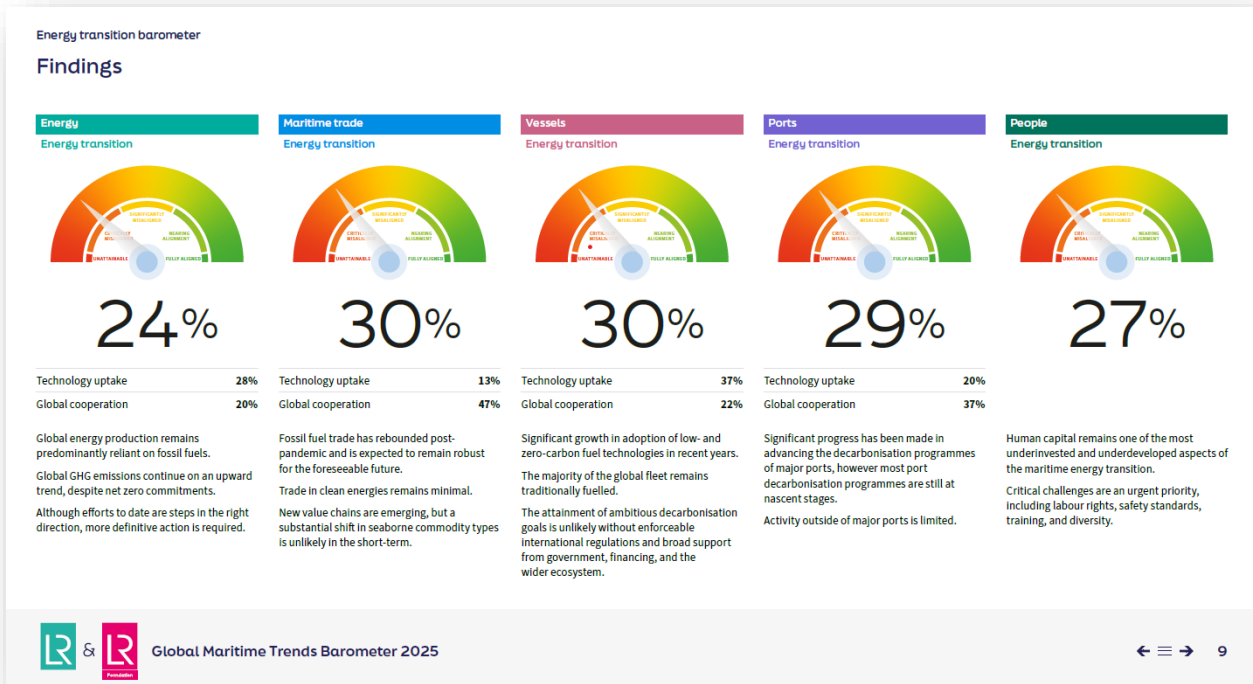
Energy transition barometer

Findings

Energy

Energy transition

SIGNIFICANTLY MISALIGNED
CRITICALLY MISALIGNED
NEARING ALIGNMENT
UNATTAINABLE
FULLY ALIGNED

24%

| Technology uptake | 28% |
|---|---|
| Global cooperation | 20% |

Global energy production remains predominantly reliant on fossil fuels.

Global GHG emissions continue on an upward trend, despite net zero commitments.

Although efforts to date are steps in the right direction, more definitive action is required.

Maritime trade

Energy transition

SIGNIFICANTLY MISALIGNED
CRITICALLY MISALIGNED
NEARING ALIGNMENT
UNATTAINABLE
FULLY ALIGNED

30%

| Technology uptake | 13% |
|---|---|
| Global cooperation | 47% |

Fossil fuel trade has rebounded post-pandemic and is expected to remain robust for the foreseeable future.

Trade in clean energies remains minimal.

New value chains are emerging, but a substantial shift in seaborne commodity types is unlikely in the short-term.

Vessels

Energy transition

SIGNIFICANTLY MISALIGNED
CRITICALLY MISALIGNED
NEARING ALIGNMENT
UNATTAINABLE
FULLY ALIGNED

30%

| Technology uptake | 37% |
|---|---|
| Global cooperation | 22% |

Significant growth in adoption of low- and zero-carbon fuel technologies in recent years.

The majority of the global fleet remains traditionally fuelled.

The attainment of ambitious decarbonisation goals is unlikely without enforceable international regulations and broad support from government, financing, and the wider ecosystem.

Ports

Energy transition

SIGNIFICANTLY MISALIGNED
CRITICALLY MISALIGNED
NEARING ALIGNMENT
UNATTAINABLE
FULLY ALIGNED

29%

| Technology uptake | 20% |
|---|---|
| Global cooperation | 37% |

Significant progress has been made in advancing the decarbonisation programmes of major ports, however most port decarbonisation programmes are still at nascent stages.

Activity outside of major ports is limited.

People

Energy transition

SIGNIFICANTLY MISALIGNED
CRITICALLY MISALIGNED
NEARING ALIGNMENT
UNATTAINABLE
FULLY ALIGNED

27%

Human capital remains one of the most underinvested and underdeveloped aspects of the maritime energy transition.

Critical challenges are an urgent priority, including labour rights, safety standards, training, and diversity.

LR & LR Foundation

Global Maritime Trends Barometer 2025

9